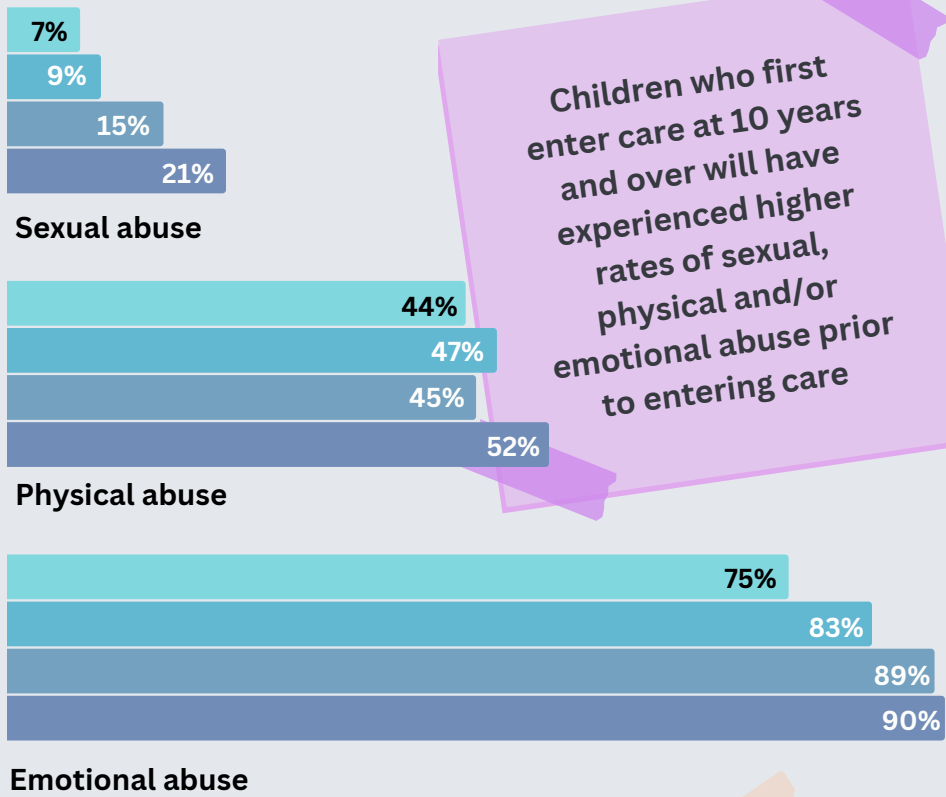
7%
9%
15%
21%
Sexual abuse

Children who first enter care at 10 years and over will have experienced higher rates of sexual, physical and/or emotional abuse prior to entering care

44%
47%
45%
52%
Physical abuse

75%
83%
89%
90%
Emotional abuse